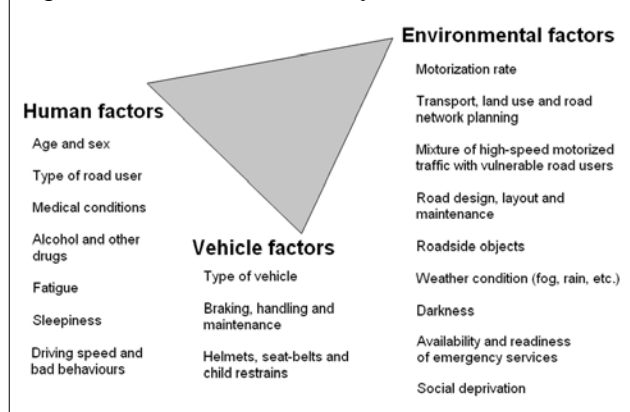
Environmental factors

Motorization rate

Transport, land use and road network planning

Mixture of high-speed motorized traffic with vulnerable road users

Road design, layout and maintenance

Roadside objects

Weather condition (fog, rain, etc.)

Darkness

Availability and readiness of emergency services

Social deprivation

Human factors

Age and sex

Type of road user

Medical conditions

Alcohol and other drugs

Fatigue

Sleepiness

Driving speed and bad behaviours

Vehicle factors

Type of vehicle

Braking, handling and maintenance

Helmets, seat-belts and child restrains